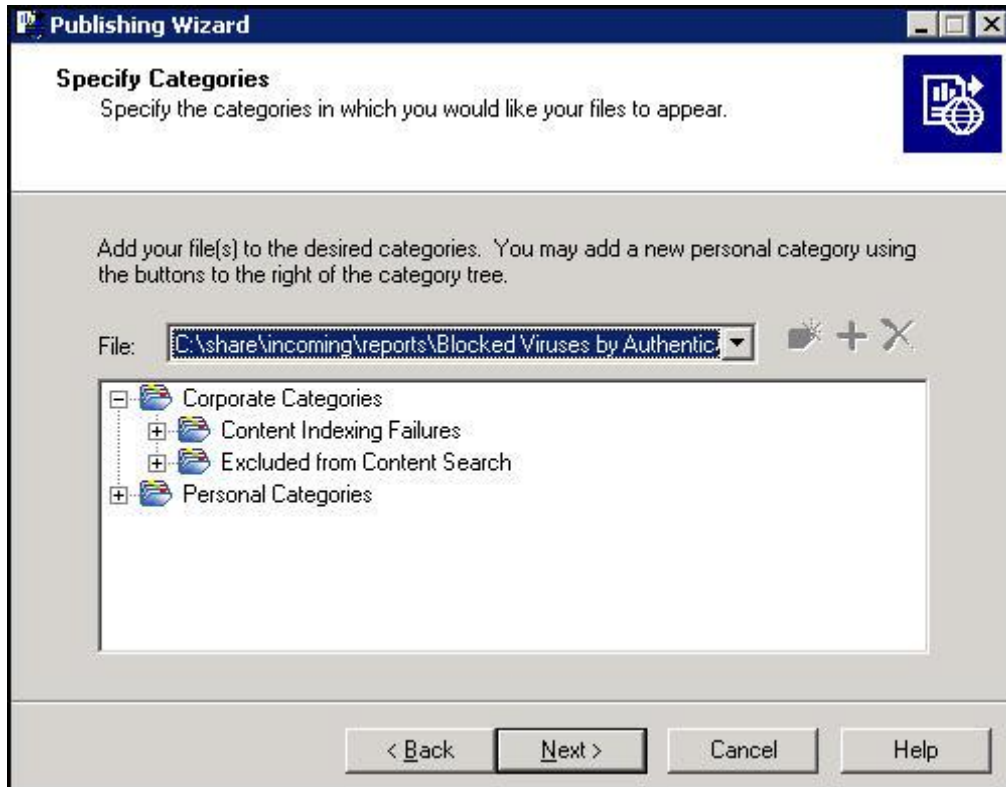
Publishing Wizard

Specify Categories
Specify the categories in which you would like your files to appear.

Add your file(s) to the desired categories. You may add a new personal category using the buttons to the right of the category tree.

File: C:\share\incoming\reports\Blocked Viruses by Authentic

Corporate Categories
Content Indexing Failures
Excluded from Content Search
Personal Categories

< Back
Next >
Cancel
Help